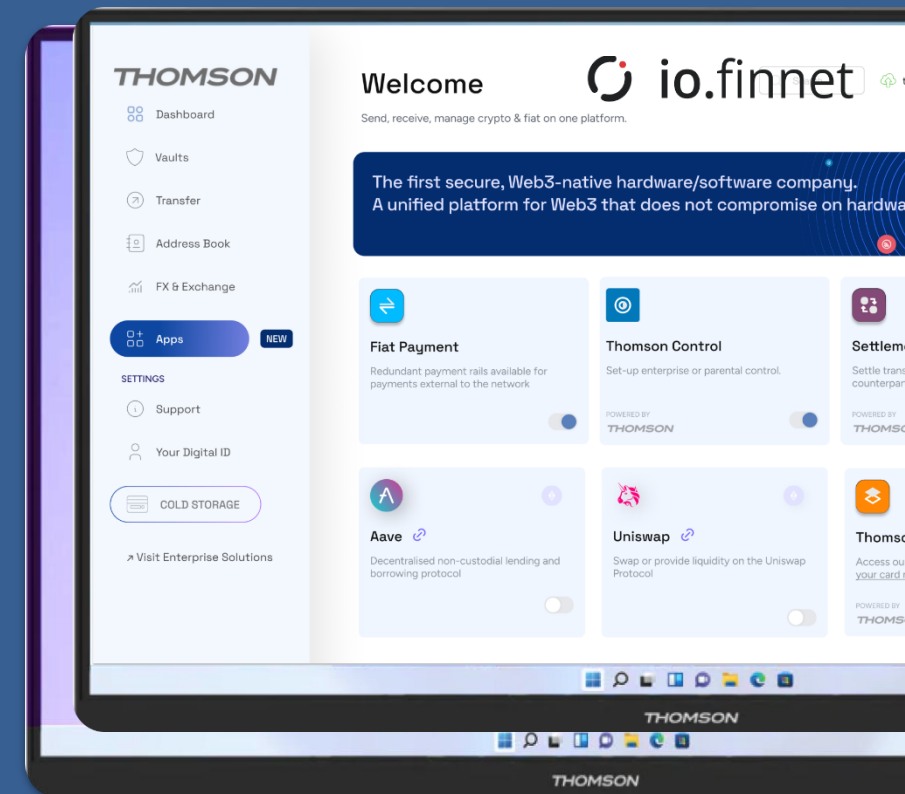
THOMSON

Dashboard

Vaults

Transfer

Address Book

FX & Exchange

Apps NEW

SETTINGS

Support

Your Digital ID

COLD STORAGE

↗ Visit Enterprise Solutions

Welcome

io.finnet

Send, receive, manage crypto & fiat on one platform.

The first secure, Web3-native hardware/software company.
A unified platform for Web3 that does not compromise on hardwa

Fiat Payment
Redundant payment rails available for payments external to the network

Thomson Control
Set-up enterprise or parental control.
POWERED BY
THOMSON

Settleme
Settle trans
counterpar
POWERED BY
THOMSO

Aave
Decentralised non-custodial lending and borrowing protocol

Uniswap
Swap or provide liquidity on the Uniswap Protocol

Thomso
Access ou
your card
POWERED BY
THOMS

THOMSON

THOMSON